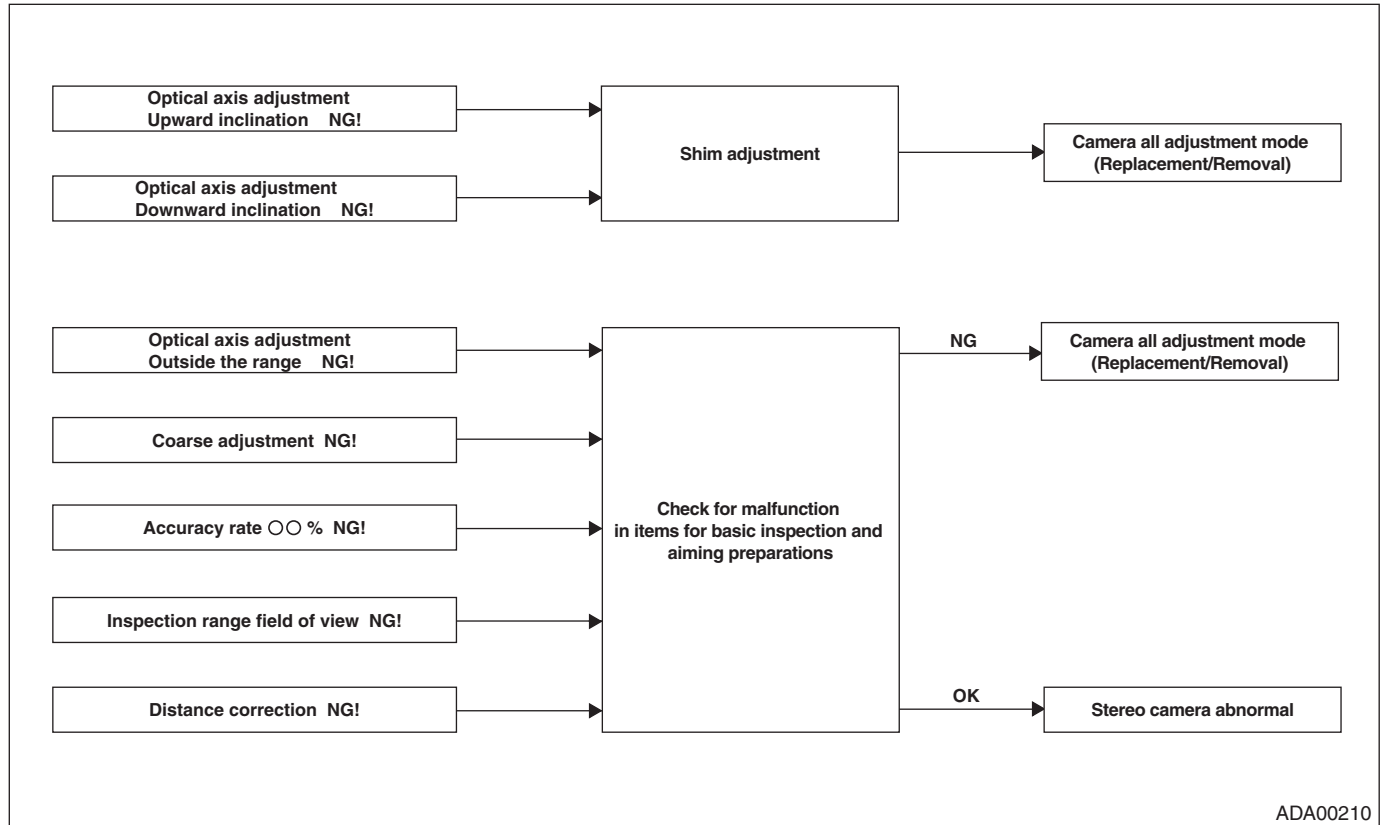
Optical axis adjustment
Upward inclination NG!

Optical axis adjustment
Downward inclination NG!

Shim adjustment

Camera all adjustment mode
(Replacement/Removal)

Optical axis adjustment
Outside the range NG!

Coarse adjustment NG!

Accuracy rate ○○ % NG!

Inspection range field of view NG!

Distance correction NG!

Check for malfunction
in items for basic inspection and
aiming preparations

NG

Camera all adjustment mode
(Replacement/Removal)

OK

Stereo camera abnormal

ADA00210